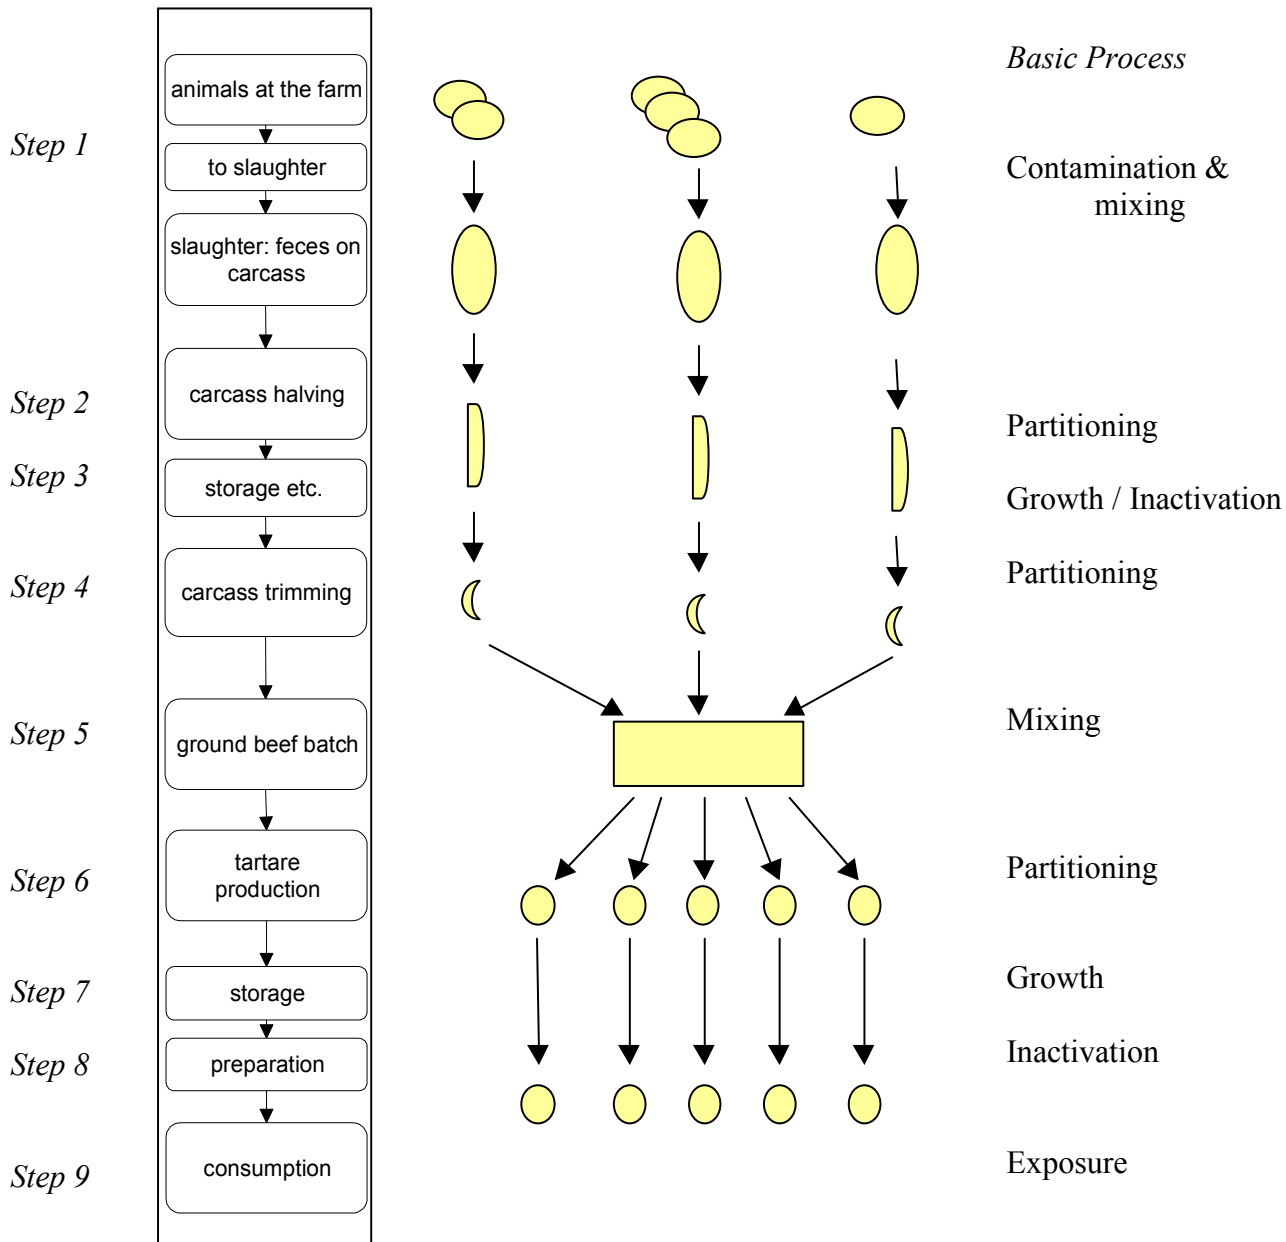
Basic Process

Step 1

animals at the farm

to slaughter

slaughter: feces on carcass

Contamination & mixing

Step 2

carcass halving

Partitioning

Step 3

storage etc.

Growth / Inactivation

Step 4

carcass trimming

Partitioning

Step 5

ground beef batch

Mixing

Step 6

tartare production

Partitioning

Step 7

storage

Growth

Step 8

preparation

Inactivation

Step 9

consumption

Exposure